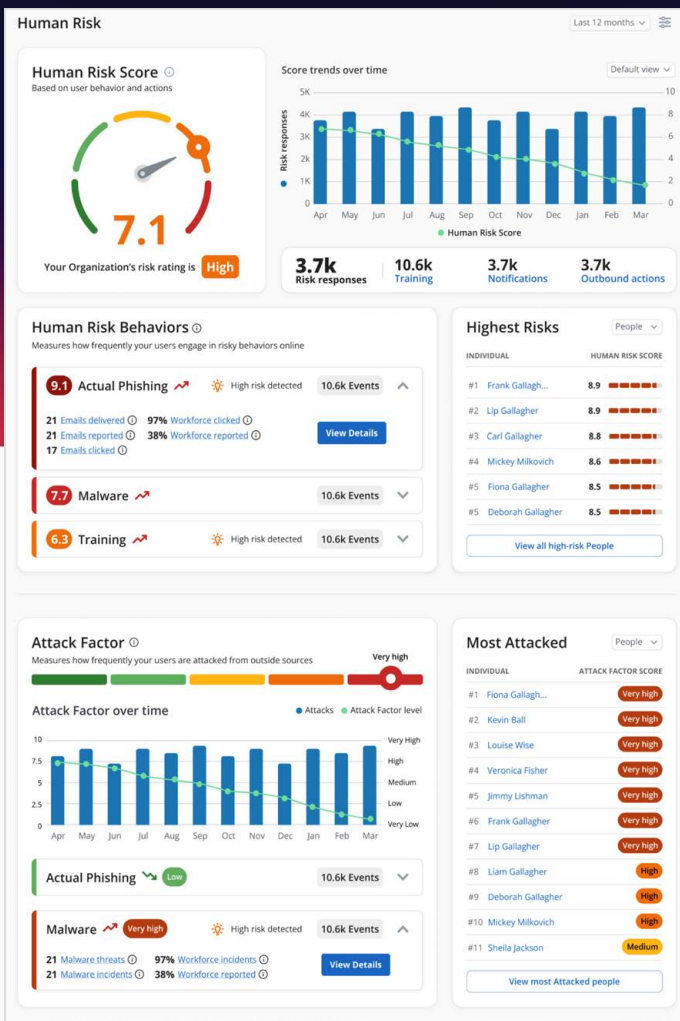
Human Risk

Last 12 months

Human Risk Score
Based on user behavior and actions

7.1

Your Organization's risk rating is High

Score trends over time

Default view

Risk responses

5K 4K 3K 2K 1K 0

10 8 6 4 2 0

Apr May Jun Jul Aug Sep Oct Nov Dec Jan Feb Mar

Human Risk Score

3.7k Risk responses
10.6k Training
3.7k Notifications
3.7k Outbound actions

Human Risk Behaviors
Measures how frequently your users engage in risky behaviors online

9.1 Actual Phishing
High risk detected
10.6k Events

21 Emails delivered
97% Workforce clicked
21 Emails reported
38% Workforce reported
17 Emails clicked

View Details

7.7 Malware
10.6k Events

6.3 Training
High risk detected
10.6k Events

Highest Risks

People

| INDIVIDUAL | HUMAN RISK SCORE |
|---|---|
| #1 Frank Gallagh... | 8.9 |
| #2 Lip Gallagher | 8.9 |
| #3 Carl Gallagher | 8.8 |
| #4 Mickey Milkovich | 8.6 |
| #5 Fiona Gallagher | 8.5 |
| #5 Deborah Gallagher | 8.5 |

View all high-risk People

Attack Factor
Measures how frequently your users are attacked from outside sources

Very high

Attack Factor over time

Attacks
Attack Factor level

10 7.5 5 2.5 0

Very High
High
Medium
Low
Very Low

Apr May Jun Jul Aug Sep Oct Nov Dec Jan Feb Mar

Actual Phishing Low
10.6k Events

Malware Very high
High risk detected
10.6k Events

21 Malware threats
97% Workforce incidents
21 Malware incidents
38% Workforce reported

View Details

Most Attacked

People

| INDIVIDUAL | ATTACK FACTOR SCORE |
|---|---|
| #1 Fiona Gallagh... | Very high |
| #2 Kevin Ball | Very high |
| #3 Louise Wise | Very high |
| #4 Veronica Fisher | Very high |
| #5 Jimmy Lishman | Very high |
| #6 Frank Gallagher | Very high |
| #7 Lip Gallagher | Very high |
| #8 Liam Gallagher | High |
| #9 Deborah Gallagher | High |
| #10 Mickey Milkovich | High |
| #11 Sheila Jackson | Medium |

View most Attacked people